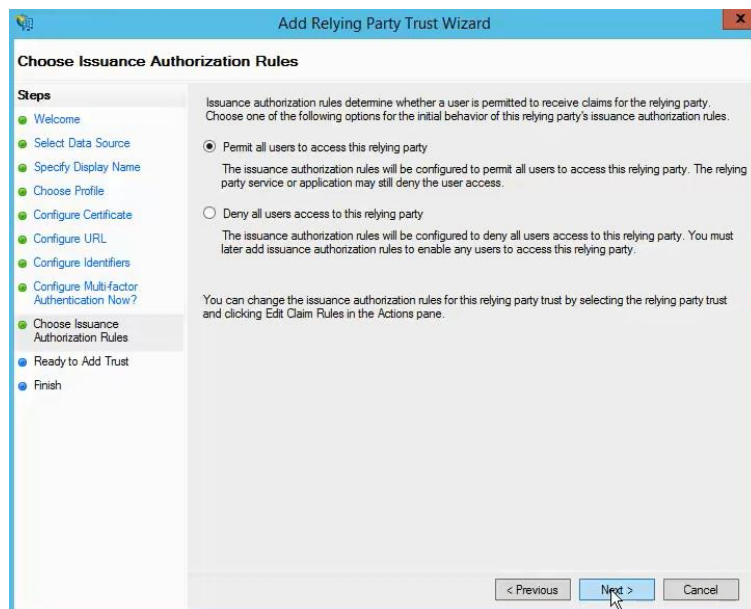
Add Relying Party Trust Wizard

Choose Issuance Authorization Rules

Steps
Welcome
Select Data Source
Specify Display Name
Choose Profile
Configure Certificate
Configure URL
Configure Identifiers
Configure Multi-factor Authentication Now?
Choose Issuance Authorization Rules
Ready to Add Trust
Finish

Issuance authorization rules determine whether a user is permitted to receive claims for the relying party. Choose one of the following options for the initial behavior of this relying party's issuance authorization rules.

Permit all users to access this relying party

The issuance authorization rules will be configured to permit all users to access this relying party. The relying party service or application may still deny the user access.

Deny all users access to this relying party

The issuance authorization rules will be configured to deny all users access to this relying party. You must later add issuance authorization rules to enable any users to access this relying party.

You can change the issuance authorization rules for this relying party trust by selecting the relying party trust and clicking Edit Claim Rules in the Actions pane.

< Previous
Next >
Cancel